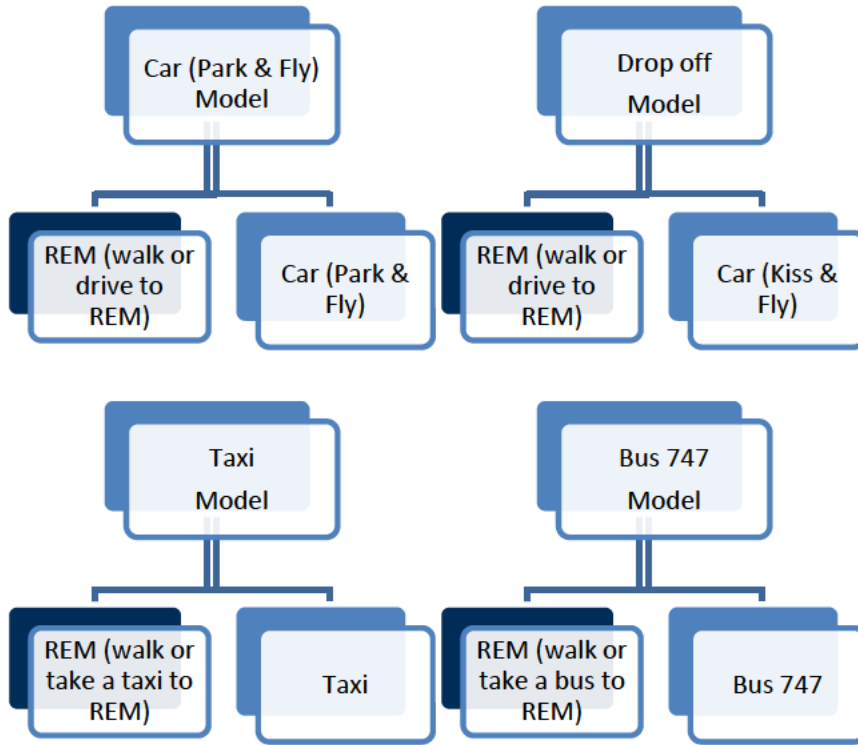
Car (Park & Fly) Model

REM (walk or drive to REM)

Car (Park & Fly)

Drop off Model

REM (walk or drive to REM)

Car (Kiss & Fly)

Taxi Model

REM (walk or take a taxi to REM)

Taxi

Bus 747 Model

REM (walk or take a bus to REM)

Bus 747